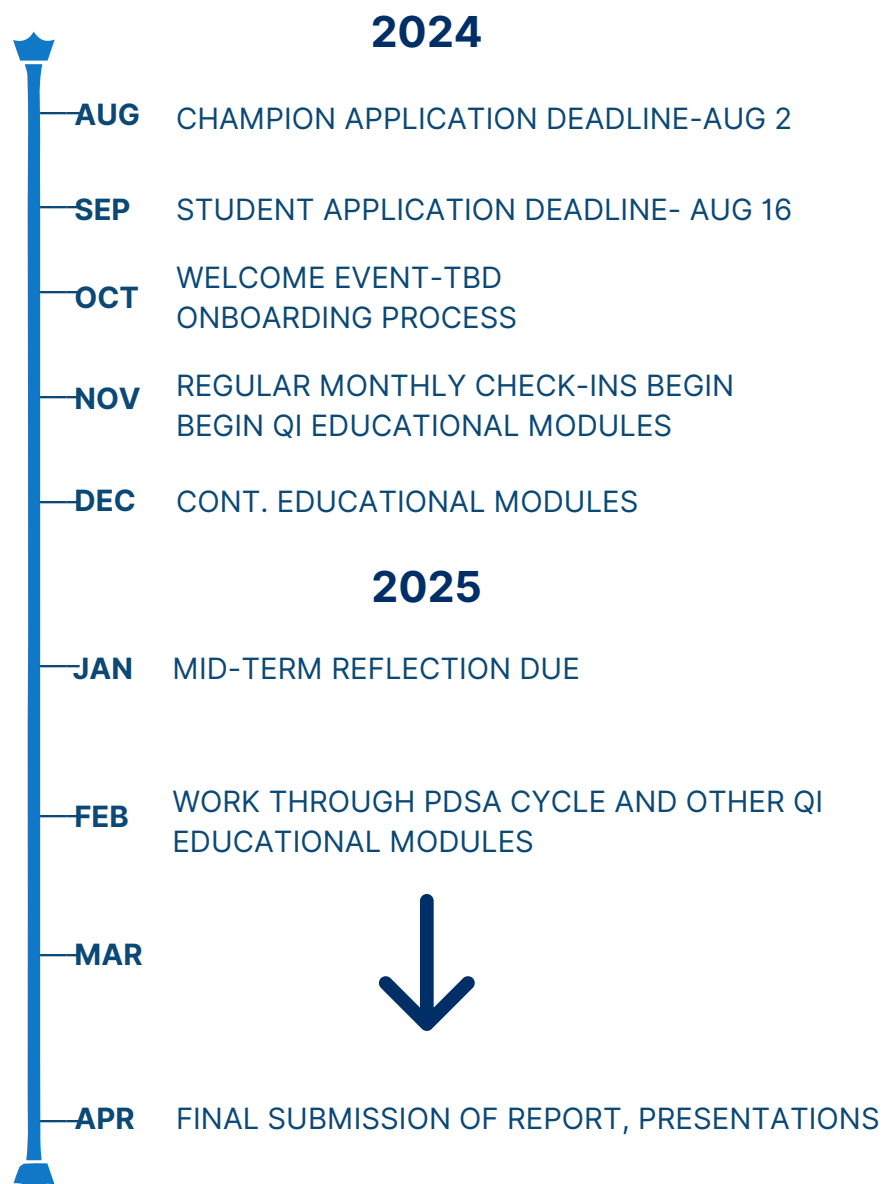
2024

AUG CHAMPION APPLICATION DEADLINE-AUG 2

SEP STUDENT APPLICATION DEADLINE- AUG 16

OCT WELCOME EVENT-TBD
ONBOARDING PROCESS

NOV REGULAR MONTHLY CHECK-INS BEGIN
BEGIN QI EDUCATIONAL MODULES

DEC CONT. EDUCATIONAL MODULES

2025

JAN MID-TERM REFLECTION DUE

FEB WORK THROUGH PDSA CYCLE AND OTHER QI EDUCATIONAL MODULES

MAR

APR FINAL SUBMISSION OF REPORT, PRESENTATIONS